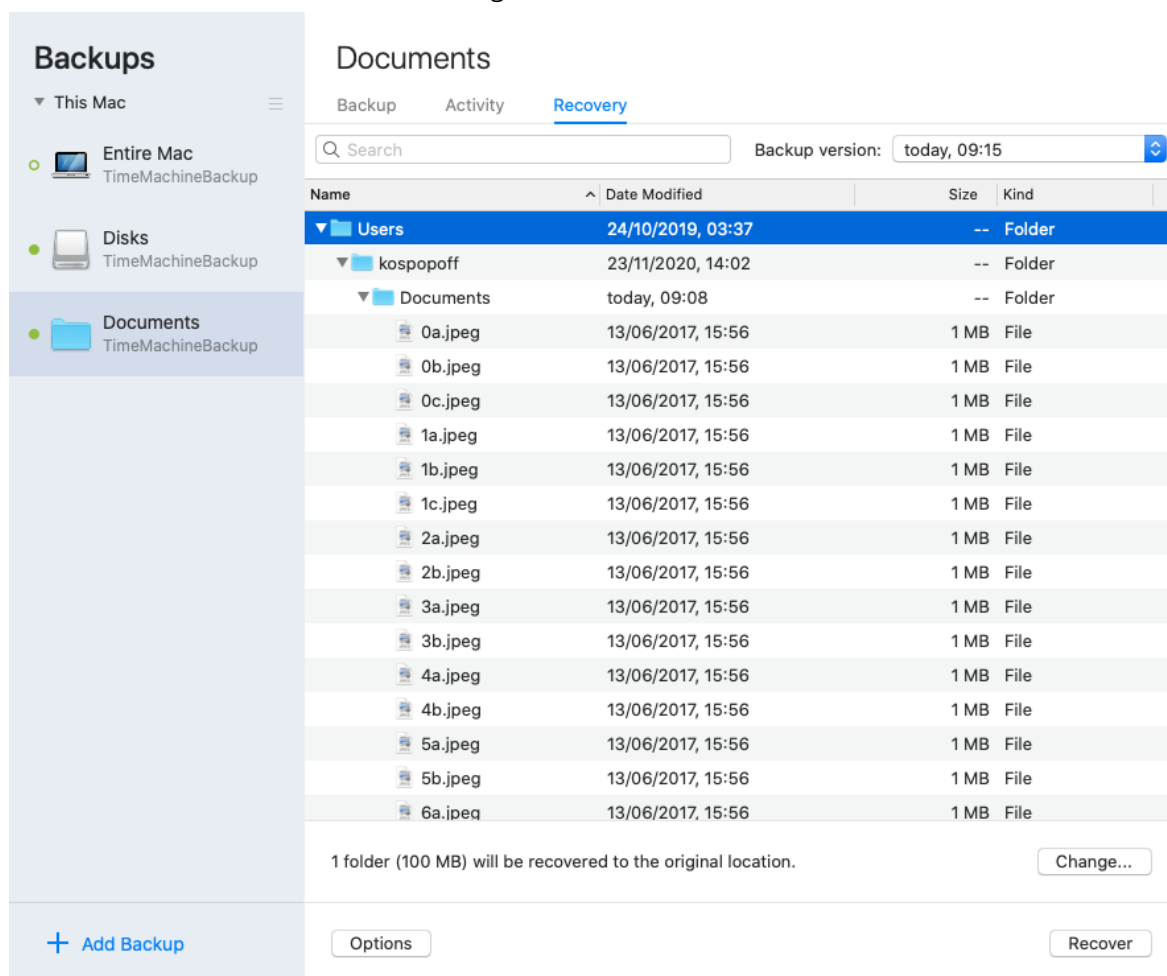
Backups

This Mac

Entire Mac
TimeMachineBackup

Disks
TimeMachineBackup

Documents
TimeMachineBackup

+ Add Backup

Documents

Backup Activity Recovery

Search

Backup version: today, 09:15

| Name | Date Modified | Size | Kind |
|---|---|---|---|
| Users | 24/10/2019, 03:37 | -- | Folder |
| kospopoff | 23/11/2020, 14:02 | -- | Folder |
| Documents | today, 09:08 | -- | Folder |
| 0a.jpeg | 13/06/2017, 15:56 | 1 MB | File |
| 0b.jpeg | 13/06/2017, 15:56 | 1 MB | File |
| 0c.jpeg | 13/06/2017, 15:56 | 1 MB | File |
| 1a.jpeg | 13/06/2017, 15:56 | 1 MB | File |
| 1b.jpeg | 13/06/2017, 15:56 | 1 MB | File |
| 1c.jpeg | 13/06/2017, 15:56 | 1 MB | File |
| 2a.jpeg | 13/06/2017, 15:56 | 1 MB | File |
| 2b.jpeg | 13/06/2017, 15:56 | 1 MB | File |
| 3a.jpeg | 13/06/2017, 15:56 | 1 MB | File |
| 3b.jpeg | 13/06/2017, 15:56 | 1 MB | File |
| 4a.jpeg | 13/06/2017, 15:56 | 1 MB | File |
| 4b.jpeg | 13/06/2017, 15:56 | 1 MB | File |
| 5a.jpeg | 13/06/2017, 15:56 | 1 MB | File |
| 5b.jpeg | 13/06/2017, 15:56 | 1 MB | File |
| 6a.jpeg | 13/06/2017, 15:56 | 1 MB | File |

1 folder (100 MB) will be recovered to the original location.

Change...

Options

Recover